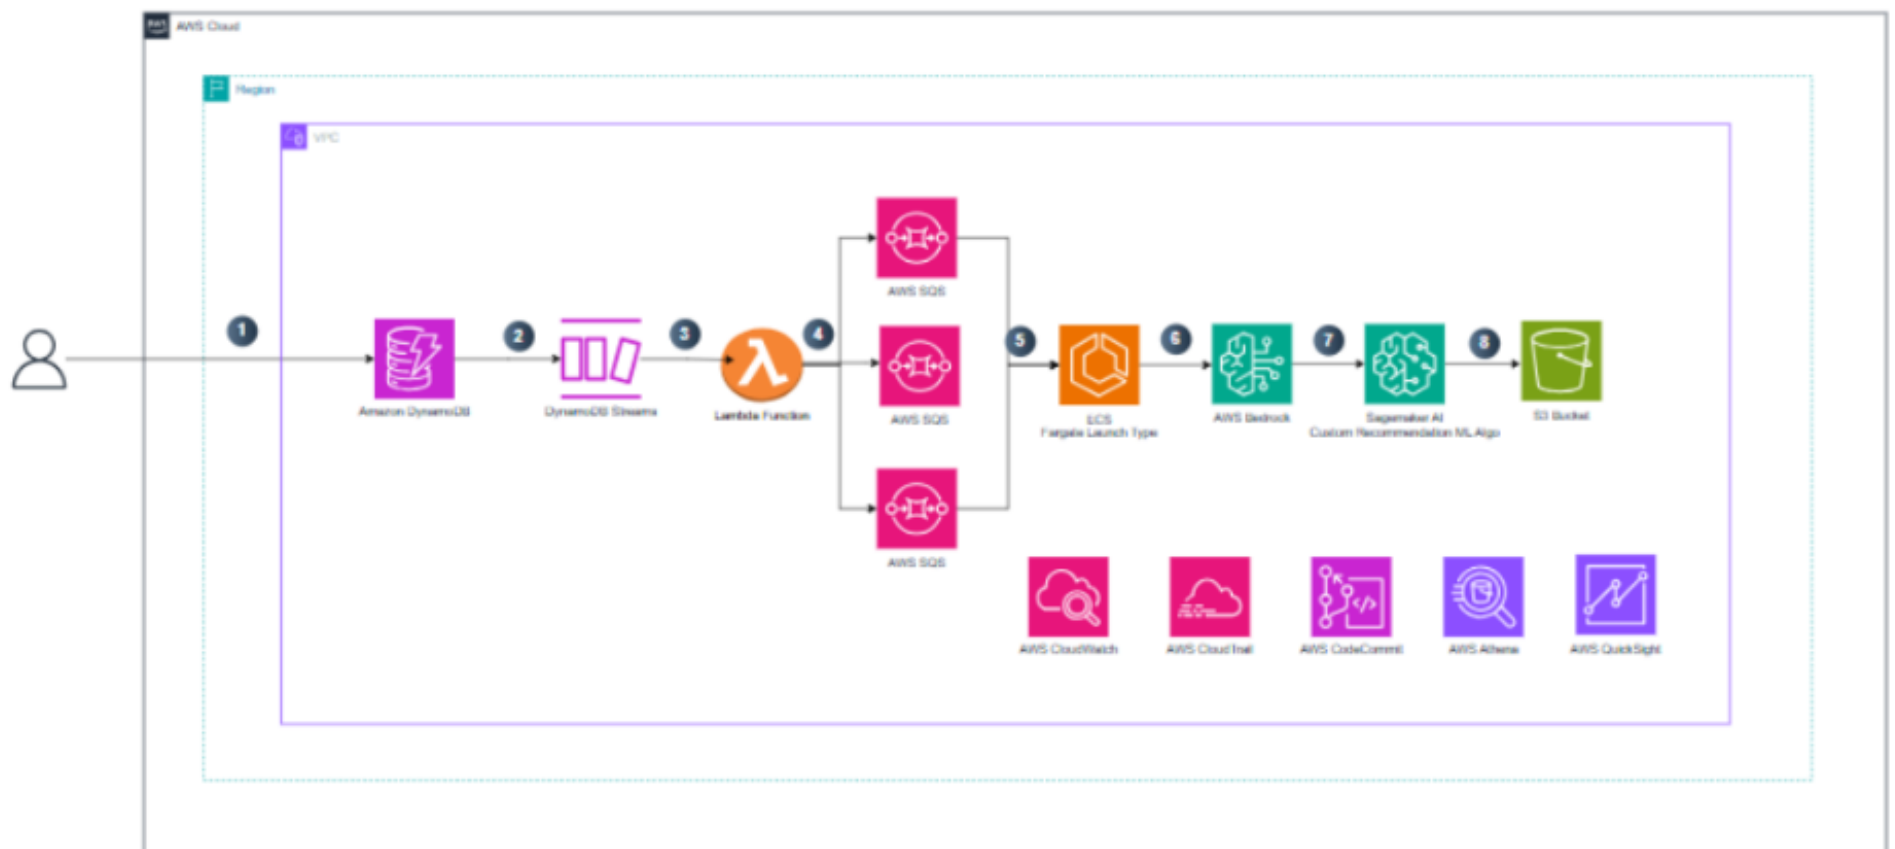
AWS Cloud

Region

VPC

1

Amazon DynamoDB

2

DynamoDB Streams

3

Lambda Function

4

AWS SQS

AWS SQS

AWS SQS

5

ECS
Fargate Launch Type

6

AWS Bedrock

7

Sagemaker AI
Custom Recommendation ML Algo

8

S3 Bucket

AWS CloudWatch

AWS CloudTrail

AWS CodeCommit

AWS Athena

AWS QuickSight